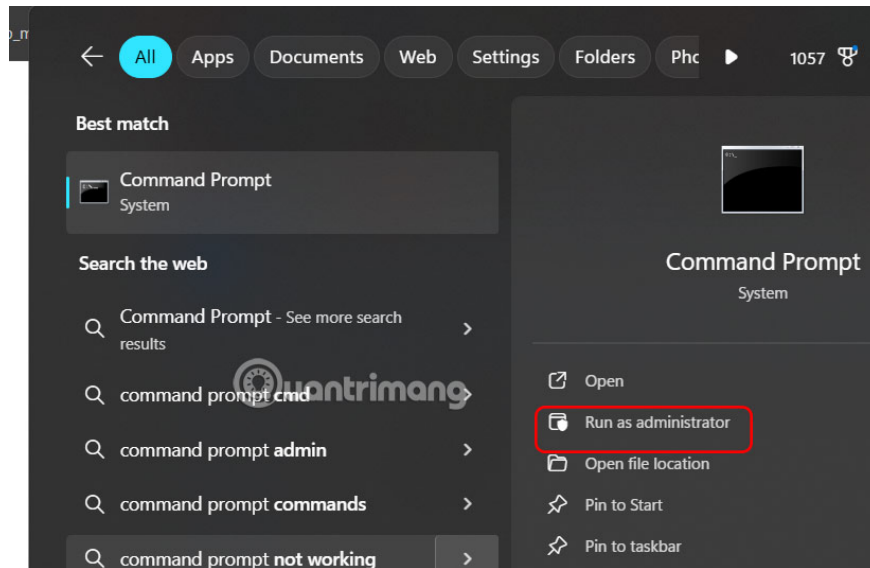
All Apps Documents Web Settings Folders Pho 1057

Best match

Command Prompt
System

Search the web

Command Prompt - See more search results

command prompt cmd

command prompt admin

command prompt commands

command prompt not working

Command Prompt
System

Open
Run as administrator
Open file location
Pin to Start
Pin to taskbar

quantrimang